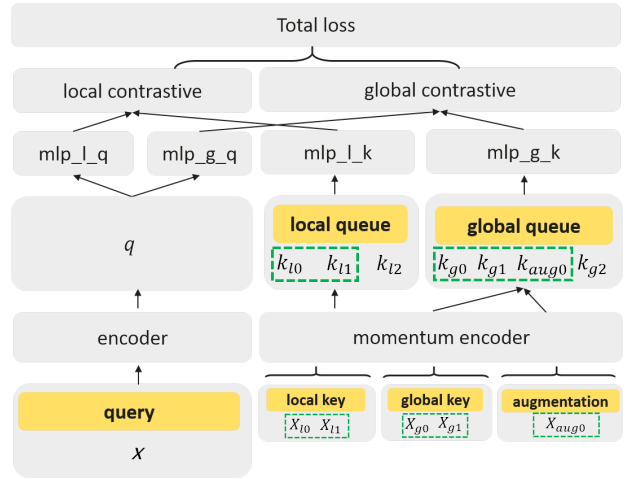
Total loss

local contrastive

global contrastive

mlp_l_q

mlp_g_q

mlp_l_k

mlp_g_k

$q$

local queue

$k_{l0}$ $k_{l1}$ $k_{l2}$

global queue

$k_{g0}$ $k_{g1}$ $k_{aug0}$ $k_{g2}$

encoder

momentum encoder

query

$x$

local key

$x_{l0}$ $x_{l1}$

global key

$x_{g0}$ $x_{g1}$

augmentation

$x_{aug0}$